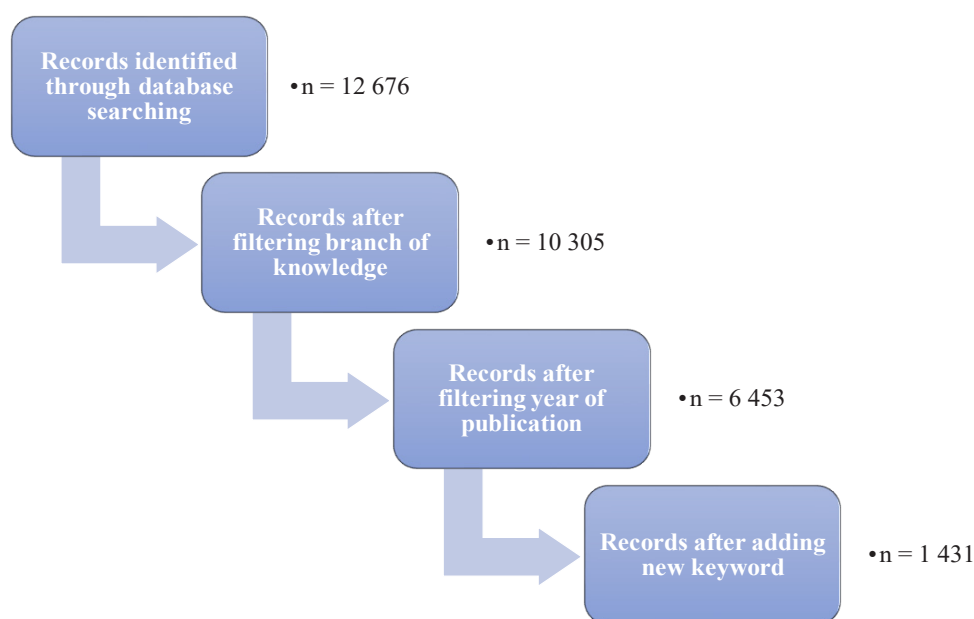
Records identified through database searching

• n = 12 676

Records after filtering branch of knowledge

• n = 10 305

Records after filtering year of publication

• n = 6 453

Records after adding new keyword

• n = 1 431